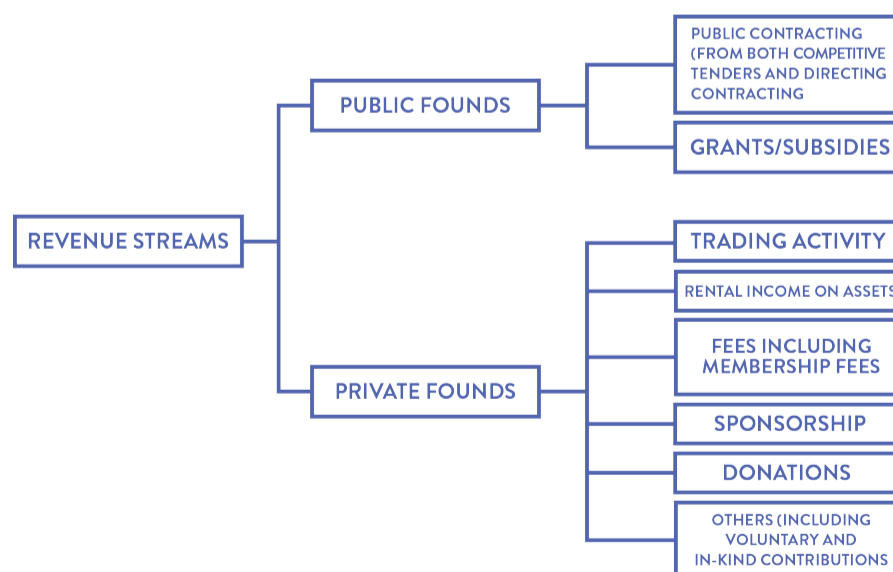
REVENUE STREAMS

PUBLIC FOUNDS

PUBLIC CONTRACTING (FROM BOTH COMPETITIVE TENDERS AND DIRECTING CONTRACTING

GRANTS/SUBSIDIES

PRIVATE FOUNDS

TRADING ACTIVITY

RENTAL INCOME ON ASSETS

FEES INCLUDING MEMBERSHIP FEES

SPONSORSHIP

DONATIONS

OTHERS (INCLUDING VOLUNTARY AND IN-KIND CONTRIBUTIONS